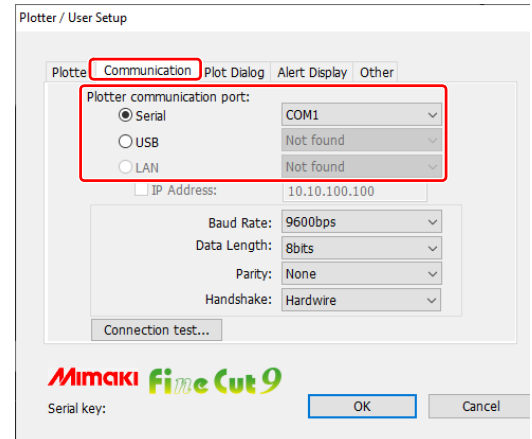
Plotter / User Setup

Plotte | Communication | Plot Dialog | Alert Display | Other

Plotter communication port:
Serial | COM1
USB | Not found
LAN | Not found
IP Address: | 10.10.100.100

Baud Rate: | 9600bps
Data Length: | 8bits
Parity: | None
Handshake: | Hardwire

Connection test...

MIMAKI FineCut9

Serial key:

OK

Cancel